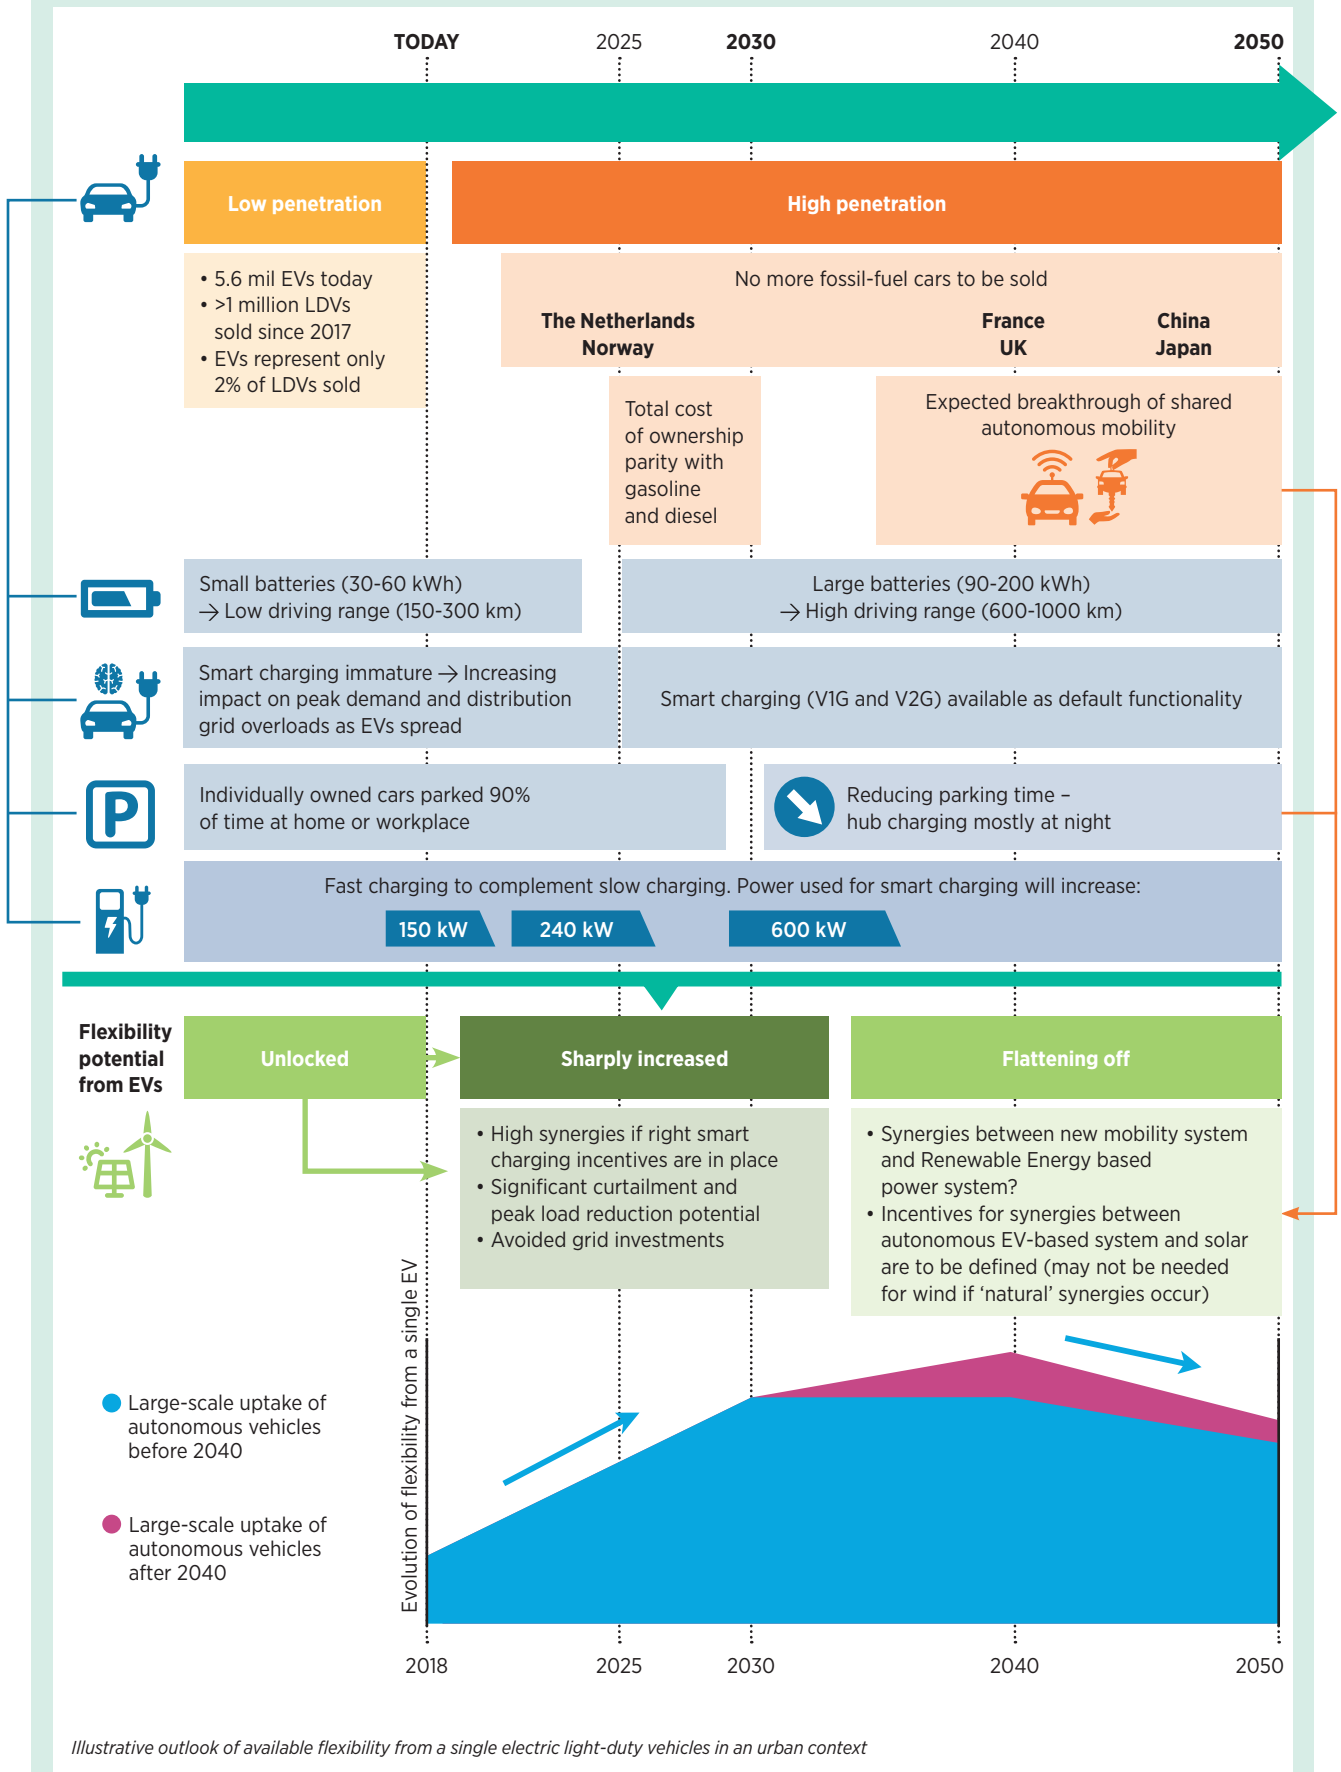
TODAY 2025 2030 2040 2050

Low penetration

High penetration

• 5.6 mil EVs today
• >1 million LDVs sold since 2017
• EVs represent only 2% of LDVs sold

No more fossil-fuel cars to be sold

The Netherlands Norway

France UK

China Japan

Total cost of ownership parity with gasoline and diesel

Expected breakthrough of shared autonomous mobility

Small batteries (30-60 kWh) → Low driving range (150-300 km)

Large batteries (90-200 kWh) → High driving range (600-1000 km)

Smart charging immature → Increasing impact on peak demand and distribution grid overloads as EVs spread

Smart charging (V1G and V2G) available as default functionality

Individually owned cars parked 90% of time at home or workplace

Reducing parking time – hub charging mostly at night

Fast charging to complement slow charging. Power used for smart charging will increase:

150 kW 240 kW 600 kW

Flexibility potential from EVs

Unlocked

Sharply increased

Flattening off

• High synergies if right smart charging incentives are in place
• Significant curtailment and peak load reduction potential
• Avoided grid investments

• Synergies between new mobility system and Renewable Energy based power system?
• Incentives for synergies between autonomous EV-based system and solar are to be defined (may not be needed for wind if 'natural' synergies occur)

Evolution of flexibility from a single EV

Large-scale uptake of autonomous vehicles before 2040

Large-scale uptake of autonomous vehicles after 2040

2018 2025 2030 2040 2050

Illustrative outlook of available flexibility from a single electric light-duty vehicles in an urban context